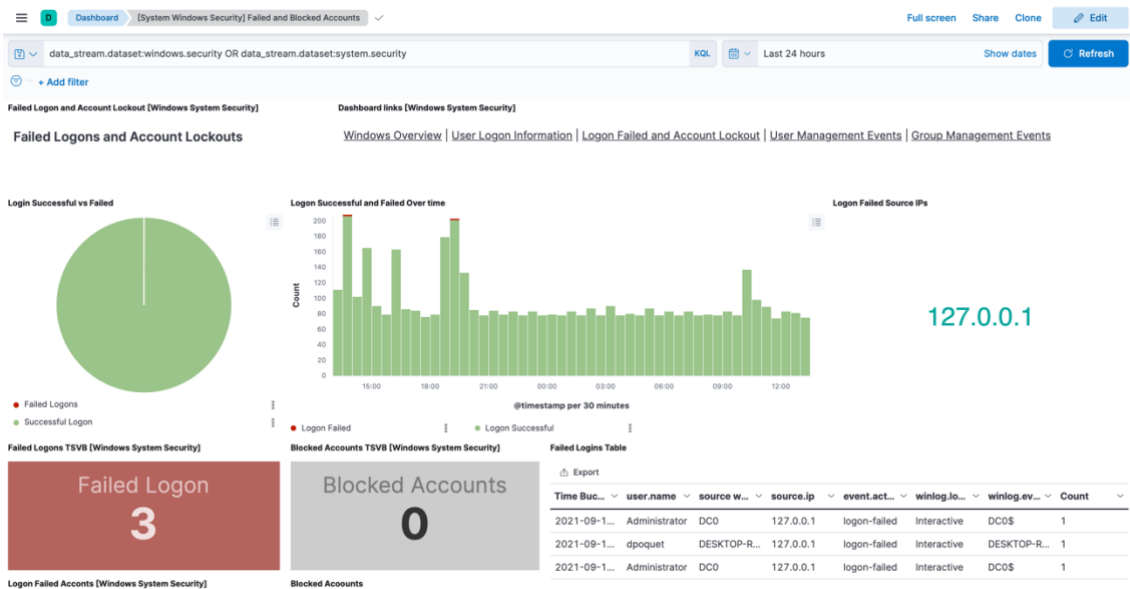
D Dashboard [System Windows Security] Failed and Blocked Accounts

Full screen Share Clone Edit

data_stream.dataset:windows.security OR data_stream.dataset:system.security KQL Last 24 hours Show dates Refresh

+ Add filter

Failed Logon and Account Lockout [Windows System Security]

Failed Logons and Account Lockouts

Dashboard links [Windows System Security]

Windows Overview | User Logon Information | Logon Failed and Account Lockout | User Management Events | Group Management Events

Login Successful vs Failed

Failed Logons

Successful Logon

Logon Successful and Failed Over time

200
180
160
140
120
100
80
60
40
20
0

Count

15:00 18:00 21:00 00:00 03:00 06:00 09:00 12:00

@timestamp per 30 minutes

Logon Failed Logon Successful

Logon Failed Source IPs

127.0.0.1

Failed Logons TSVB [Windows System Security]

Failed Logon
3

Logon Failed Acconts [Windows System Security]

Blocked Accounts TSVB [Windows System Security]

Blocked Accounts
0

Blocked Acoounts

Failed Logins Table

Export

| Time Buc... | user.name | source w... | source.ip | event.act... | winlog.lo... | winlog.ev... | Count |
|---|---|---|---|---|---|---|---|
| 2021-09-1... | Administrator | DC0 | 127.0.0.1 | logon-failed | Interactive | DC0$ | 1 |
| 2021-09-1... | dpoquet | DESKTOP-R... | 127.0.0.1 | logon-failed | Interactive | DESKTOP-R... | 1 |
| 2021-09-1... | Administrator | DC0 | 127.0.0.1 | logon-failed | Interactive | DC0$ | 1 |